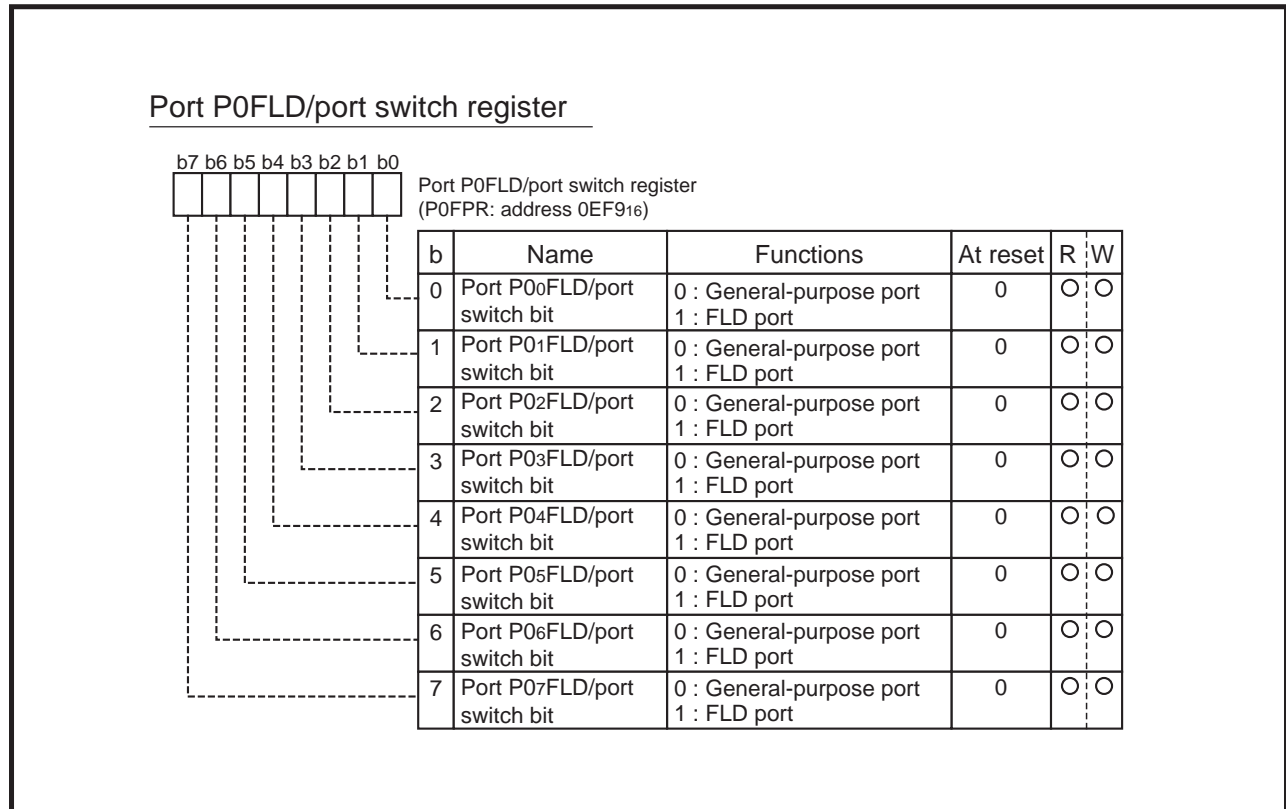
Port P0FLD/port switch register

b7 b6 b5 b4 b3 b2 b1 b0

Port P0FLD/port switch register
(P0FPR: address $0EF9_{16}$)

| b | Name | Functions | At reset | R | W |
|---|---|---|---|---|---|
| 0 | Port $P0_0$FLD/port switch bit | 0 : General-purpose port 1 : FLD port | 0 | O | O |
| 1 | Port $P0_1$FLD/port switch bit | 0 : General-purpose port 1 : FLD port | 0 | O | O |
| 2 | Port $P0_2$FLD/port switch bit | 0 : General-purpose port 1 : FLD port | 0 | O | O |
| 3 | Port $P0_3$FLD/port switch bit | 0 : General-purpose port 1 : FLD port | 0 | O | O |
| 4 | Port $P0_4$FLD/port switch bit | 0 : General-purpose port 1 : FLD port | 0 | O | O |
| 5 | Port $P0_5$FLD/port switch bit | 0 : General-purpose port 1 : FLD port | 0 | O | O |
| 6 | Port $P0_6$FLD/port switch bit | 0 : General-purpose port 1 : FLD port | 0 | O | O |
| 7 | Port $P0_7$FLD/port switch bit | 0 : General-purpose port 1 : FLD port | 0 | O | O |